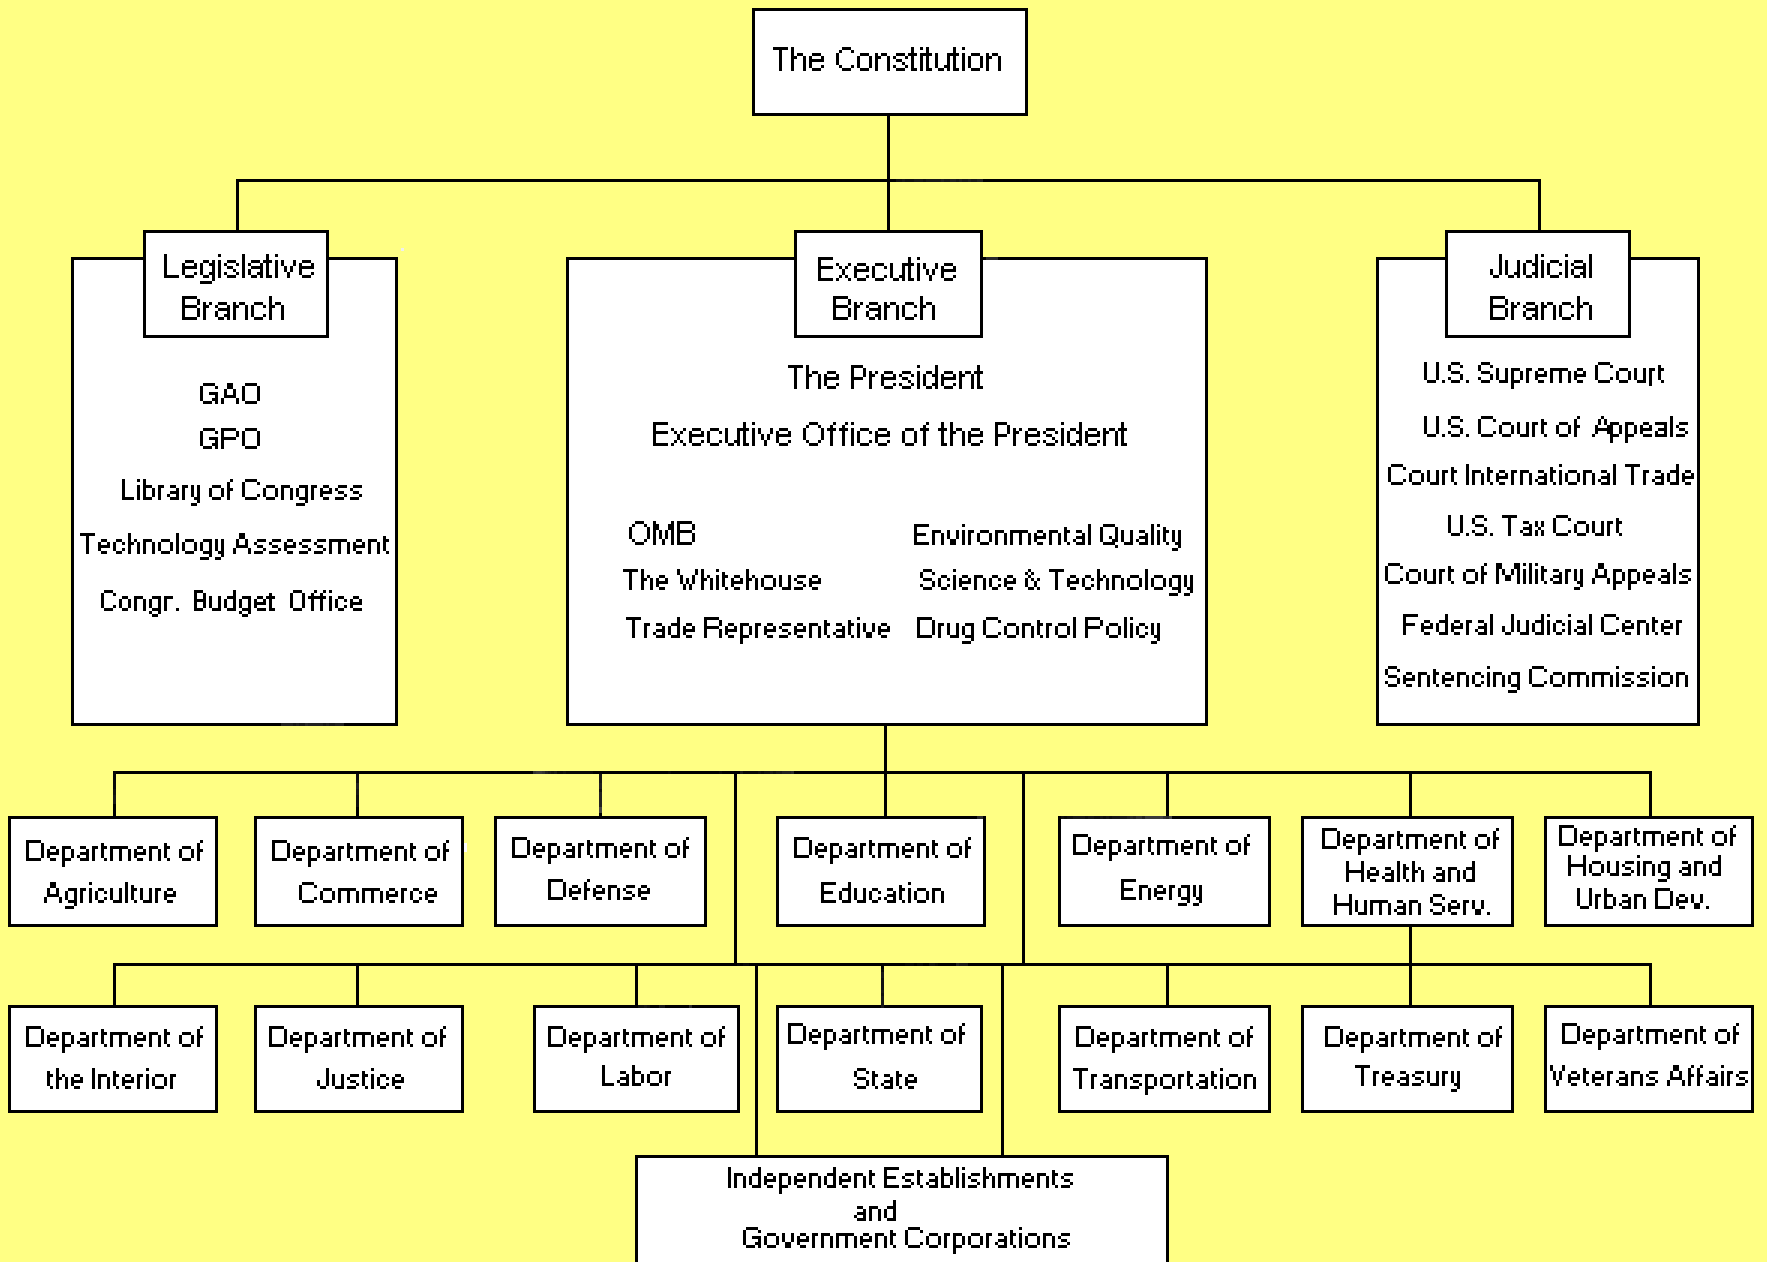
The Constitution

Legislative Branch

GAO
GPO
Library of Congress
Technology Assessment
Congr. Budget Office

Executive Branch

The President
Executive Office of the President

OMB
The Whitehouse
Trade Representative

Environmental Quality
Science & Technology
Drug Control Policy

Judicial Branch

U.S. Supreme Court
U.S. Court of Appeals
Court International Trade
U.S. Tax Court
Court of Military Appeals
Federal Judicial Center
Sentencing Commission

Department of Agriculture

Department of Commerce

Department of Defense

Department of Education

Department of Energy

Department of Health and Human Serv.

Department of Housing and Urban Dev.

Department of the Interior

Department of Justice

Department of Labor

Department of State

Department of Transportation

Department of Treasury

Department of Veterans Affairs

Independent Establishments and Government Corporations